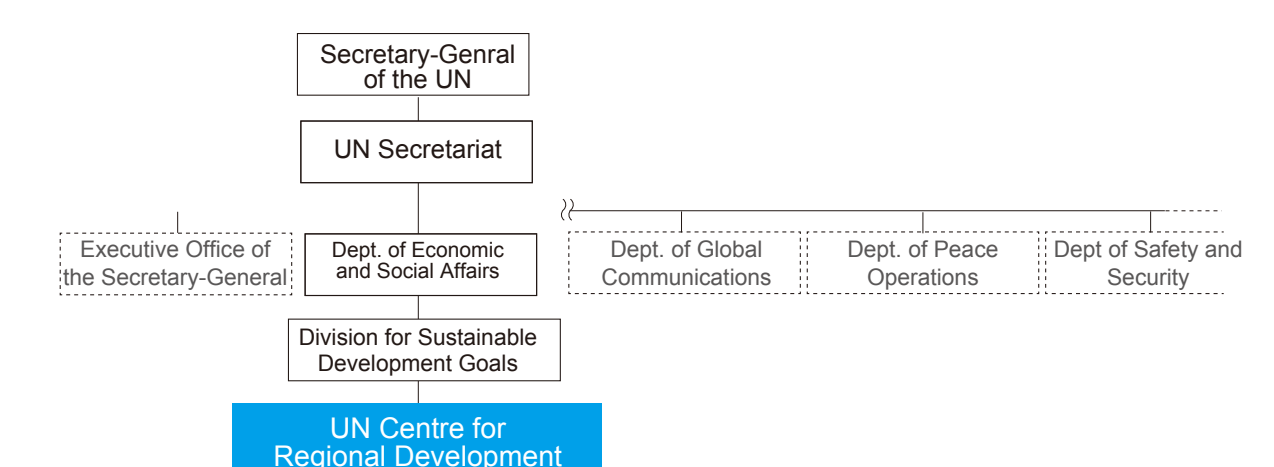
Secretary-Genral of the UN

UN Secretariat

Executive Office of the Secretary-General

Dept. of Economic and Social Affairs

Dept. of Global Communications

Dept. of Peace Operations

Dept of Safety and Security

Division for Sustainable Development Goals

UN Centre for Regional Development